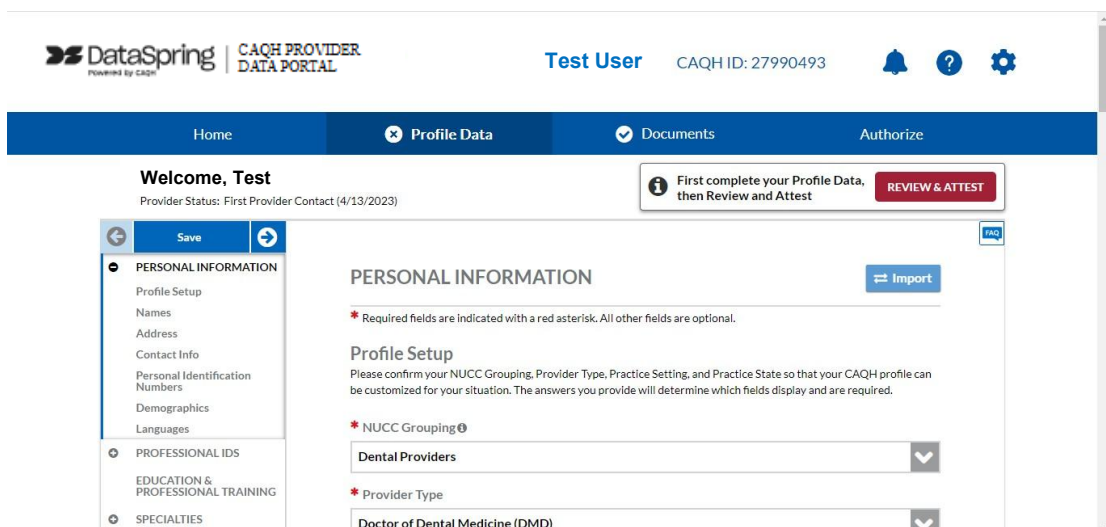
DataSpring Powered by CAQH | CAQH PROVIDER DATA PORTAL

Test User CAQH ID: 27990493

Home
Profile Data
Documents
Authorize

Welcome, Test
Provider Status: First Provider Contact (4/13/2023)

First complete your Profile Data, then Review and Attest
REVIEW & ATTEST

Save

PERSONAL INFORMATION
Profile Setup
Names
Address
Contact Info
Personal Identification Numbers
Demographics
Languages
PROFESSIONAL IDS
EDUCATION & PROFESSIONAL TRAINING
SPECIALTIES

FAQ

PERSONAL INFORMATION

Import

* Required fields are indicated with a red asterisk. All other fields are optional.

Profile Setup

Please confirm your NUCC Grouping, Provider Type, Practice Setting, and Practice State so that your CAQH profile can be customized for your situation. The answers you provide will determine which fields display and are required.

* NUCC Grouping

Dental Providers

* Provider Type

Doctor of Dental Medicine (DMD)